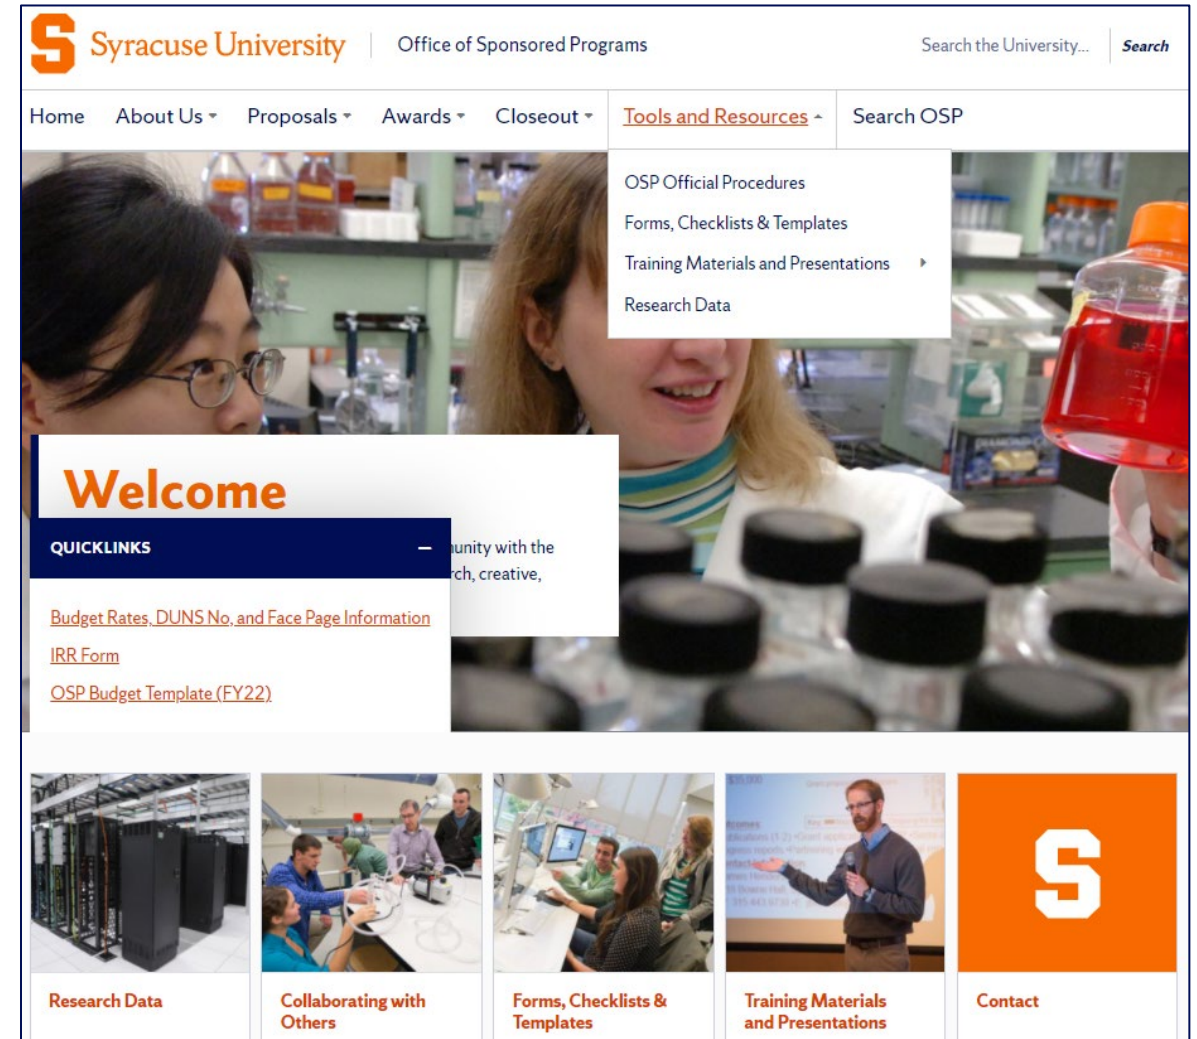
Syracuse University | Office of Sponsored Programs

Search the University... Search

Home About Us Proposals Awards Closeout Tools and Resources Search OSP

OSP Official Procedures
Forms, Checklists & Templates
Training Materials and Presentations
Research Data

Welcome

QUICKLINKS —

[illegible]unity with the
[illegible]rch, creative,

Budget Rates, DUNS No. and Face Page Information
IRR Form
OSP Budget Template (FY22)

Research Data

Collaborating with Others

Forms, Checklists & Templates

Training Materials and Presentations

Contact